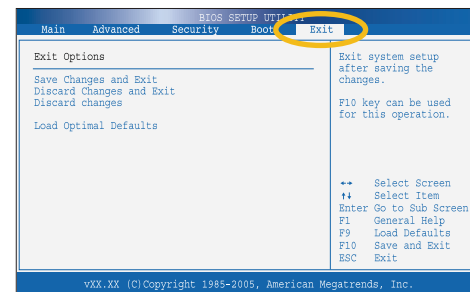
BIOS SETUP UTILITY

Main Advanced Security Boot Exit

Exit Options

Save Changes and Exit
Discard Changes and Exit
Discard changes

Load Optimal Defaults

Exit system setup after saving the changes.

F10 key can be used for this operation.

←→ Select Screen
↑↓ Select Item
Enter Go to Sub Screen
F1 General Help
F9 Load Defaults
F10 Save and Exit
ESC Exit

vXX.XX (C)Copyright 1985-2005, American Megatrends, Inc.